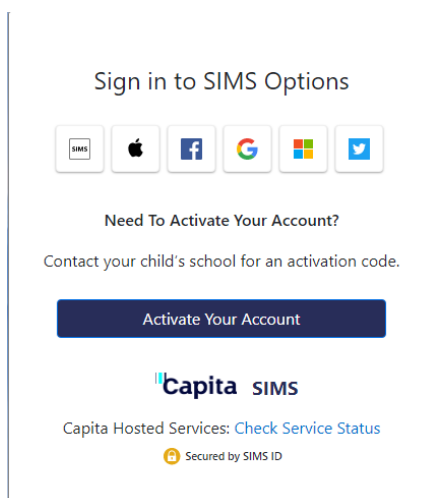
Sign in to SIMS Options

SIMS

Need To Activate Your Account?

Contact your child's school for an activation code.

Activate Your Account

Capita SIMS

Capita Hosted Services: Check Service Status

Secured by SIMS ID